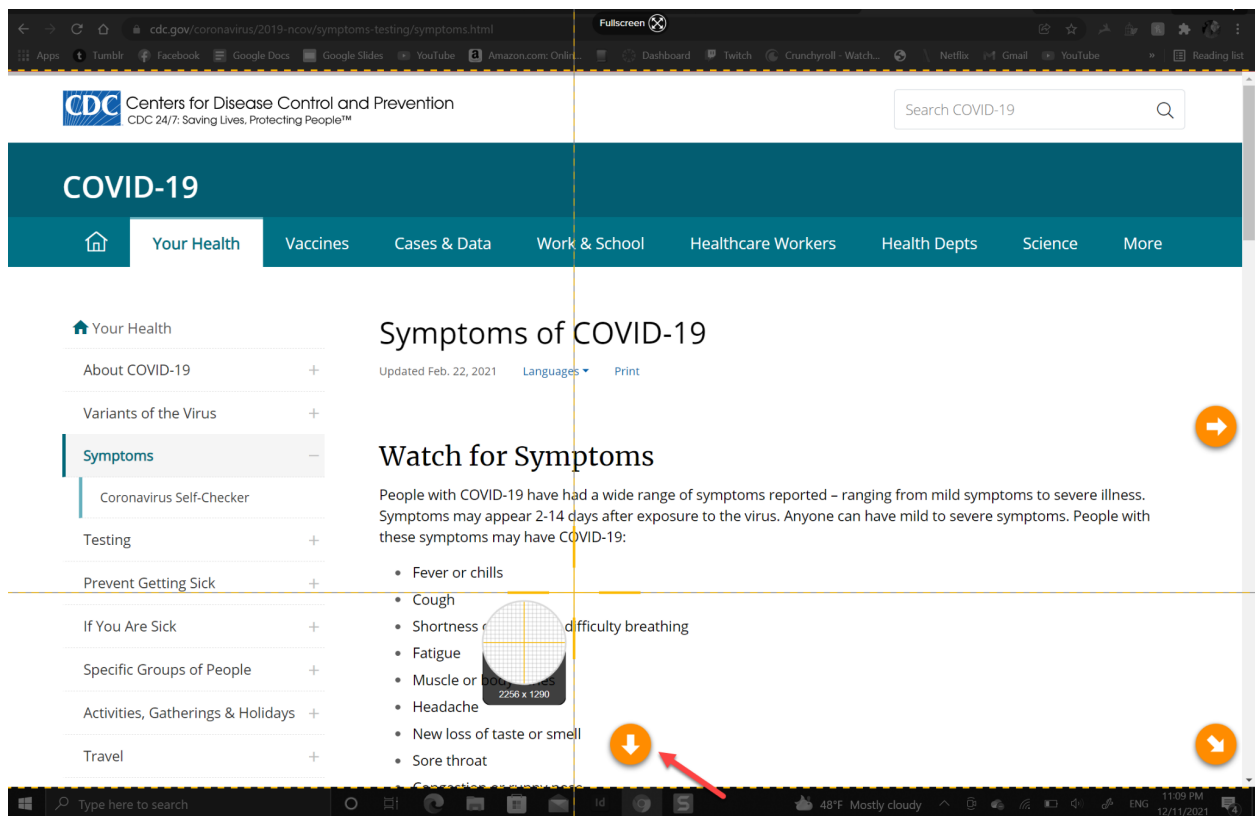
cdc.gov/coronavirus/2019-ncov/symptoms-testing/symptoms.html

Fullscreen

Apps Tumblr Facebook Google Docs Google Slides YouTube Amazon.com: Onlin... Dashboard Twitch Crunchyroll - Watch... Netflix Gmail YouTube » Reading list

CDC Centers for Disease Control and Prevention
CDC 24/7: Saving Lives, Protecting People™

Search COVID-19

COVID-19

Your Health | Vaccines | Cases & Data | Work & School | Healthcare Workers | Health Depts | Science | More

Your Health
About COVID-19 +
Variants of the Virus +
Symptoms –
Coronavirus Self-Checker
Testing +
Prevent Getting Sick +
If You Are Sick +
Specific Groups of People +
Activities, Gatherings & Holidays +
Travel +

Symptoms of COVID-19

Updated Feb. 22, 2021 Languages Print

Watch for Symptoms

People with COVID-19 have had a wide range of symptoms reported – ranging from mild symptoms to severe illness. Symptoms may appear 2-14 days after exposure to the virus. Anyone can have mild to severe symptoms. People with these symptoms may have COVID-19:

- Fever or chills
- Cough
- Shortness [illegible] difficulty breathing
- Fatigue
- Muscle or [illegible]
- Headache
- New loss of taste or smell
- Sore throat
- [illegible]

2256 x 1290

Type here to search

48°F Mostly cloudy ENG 11:09 PM 12/11/2021